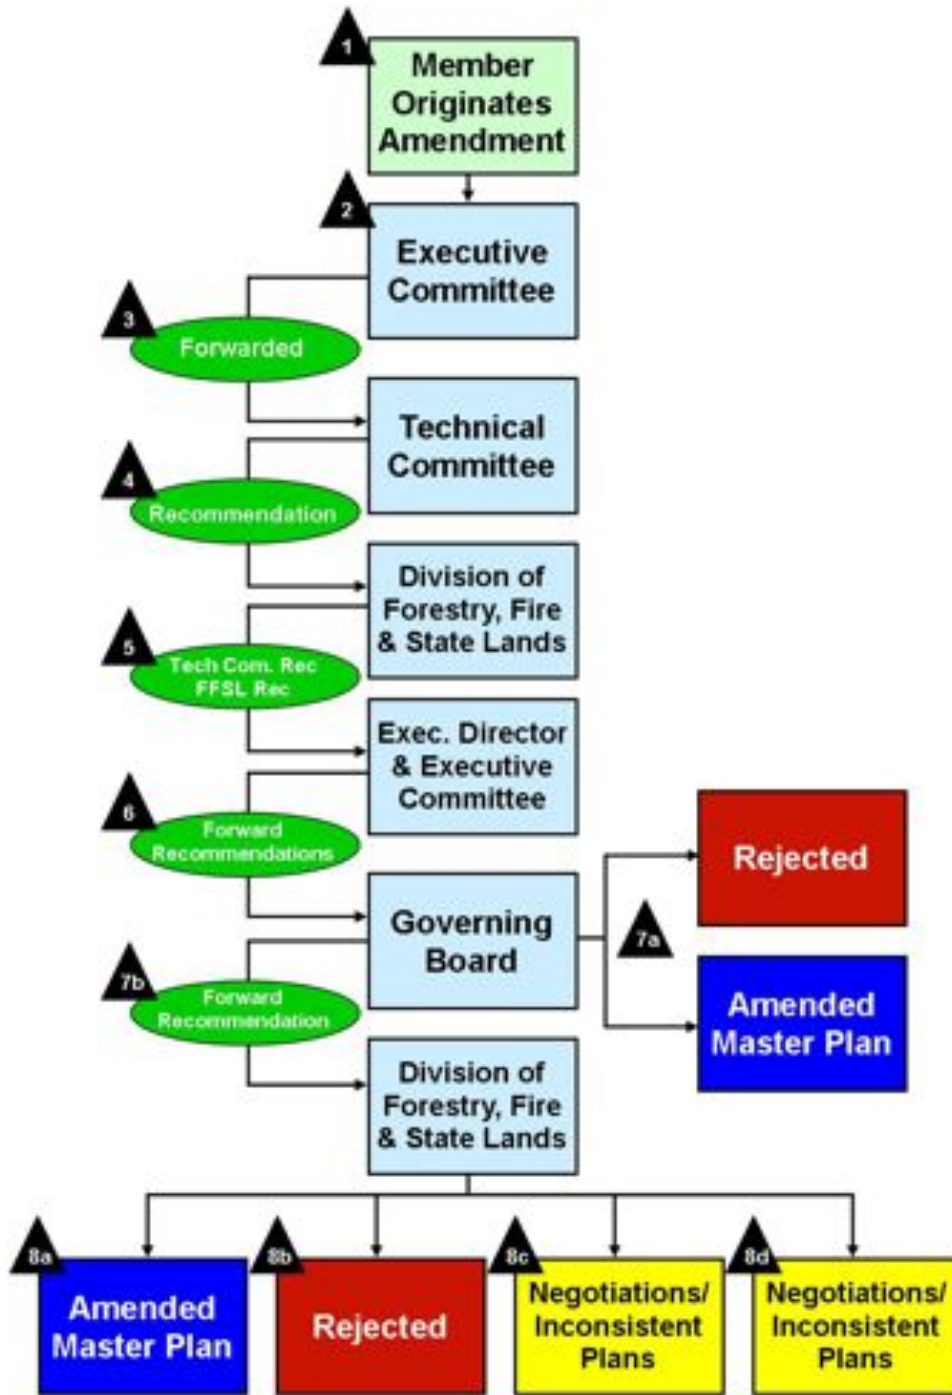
1
Member Originates Amendment

2
Executive Committee

3
Forwarded

Technical Committee

4
Recommendation

Division of Forestry, Fire & State Lands

5
Tech Com. Rec
FFSL Rec

Exec. Director & Executive Committee

6
Forward Recommendations

Governing Board

Rejected

7a

Amended Master Plan

7b
Forward Recommendation

Division of Forestry, Fire & State Lands

8a
Amended Master Plan

8b
Rejected

8c
Negotiations/ Inconsistent Plans

8d
Negotiations/ Inconsistent Plans